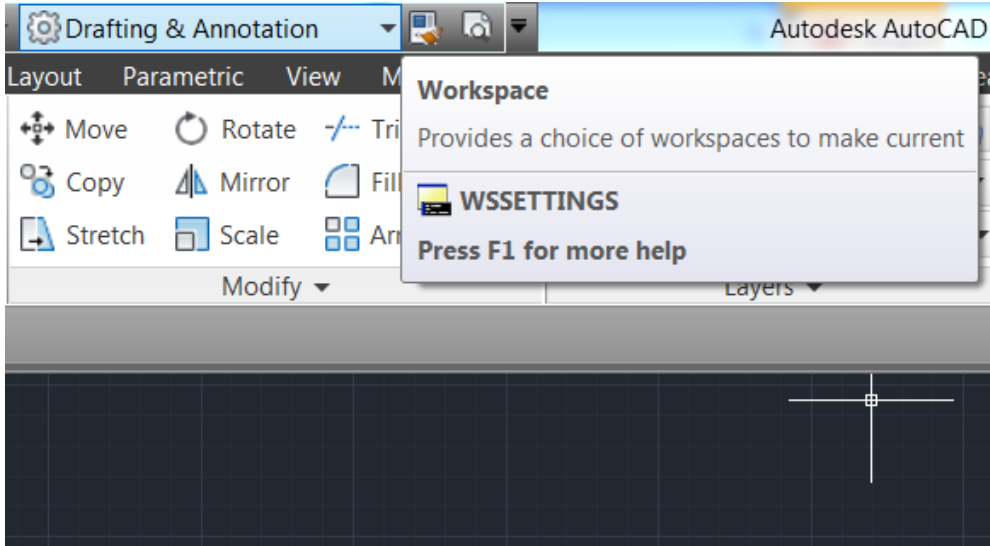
Drafting & Annotation

Autodesk AutoCAD

Layout Parametric View M

Move Rotate Tri
Copy Mirror Fil
Stretch Scale Ar

Modify ▾

Layers ▾

Workspace

Provides a choice of workspaces to make current

WSSETTINGS

Press F1 for more help